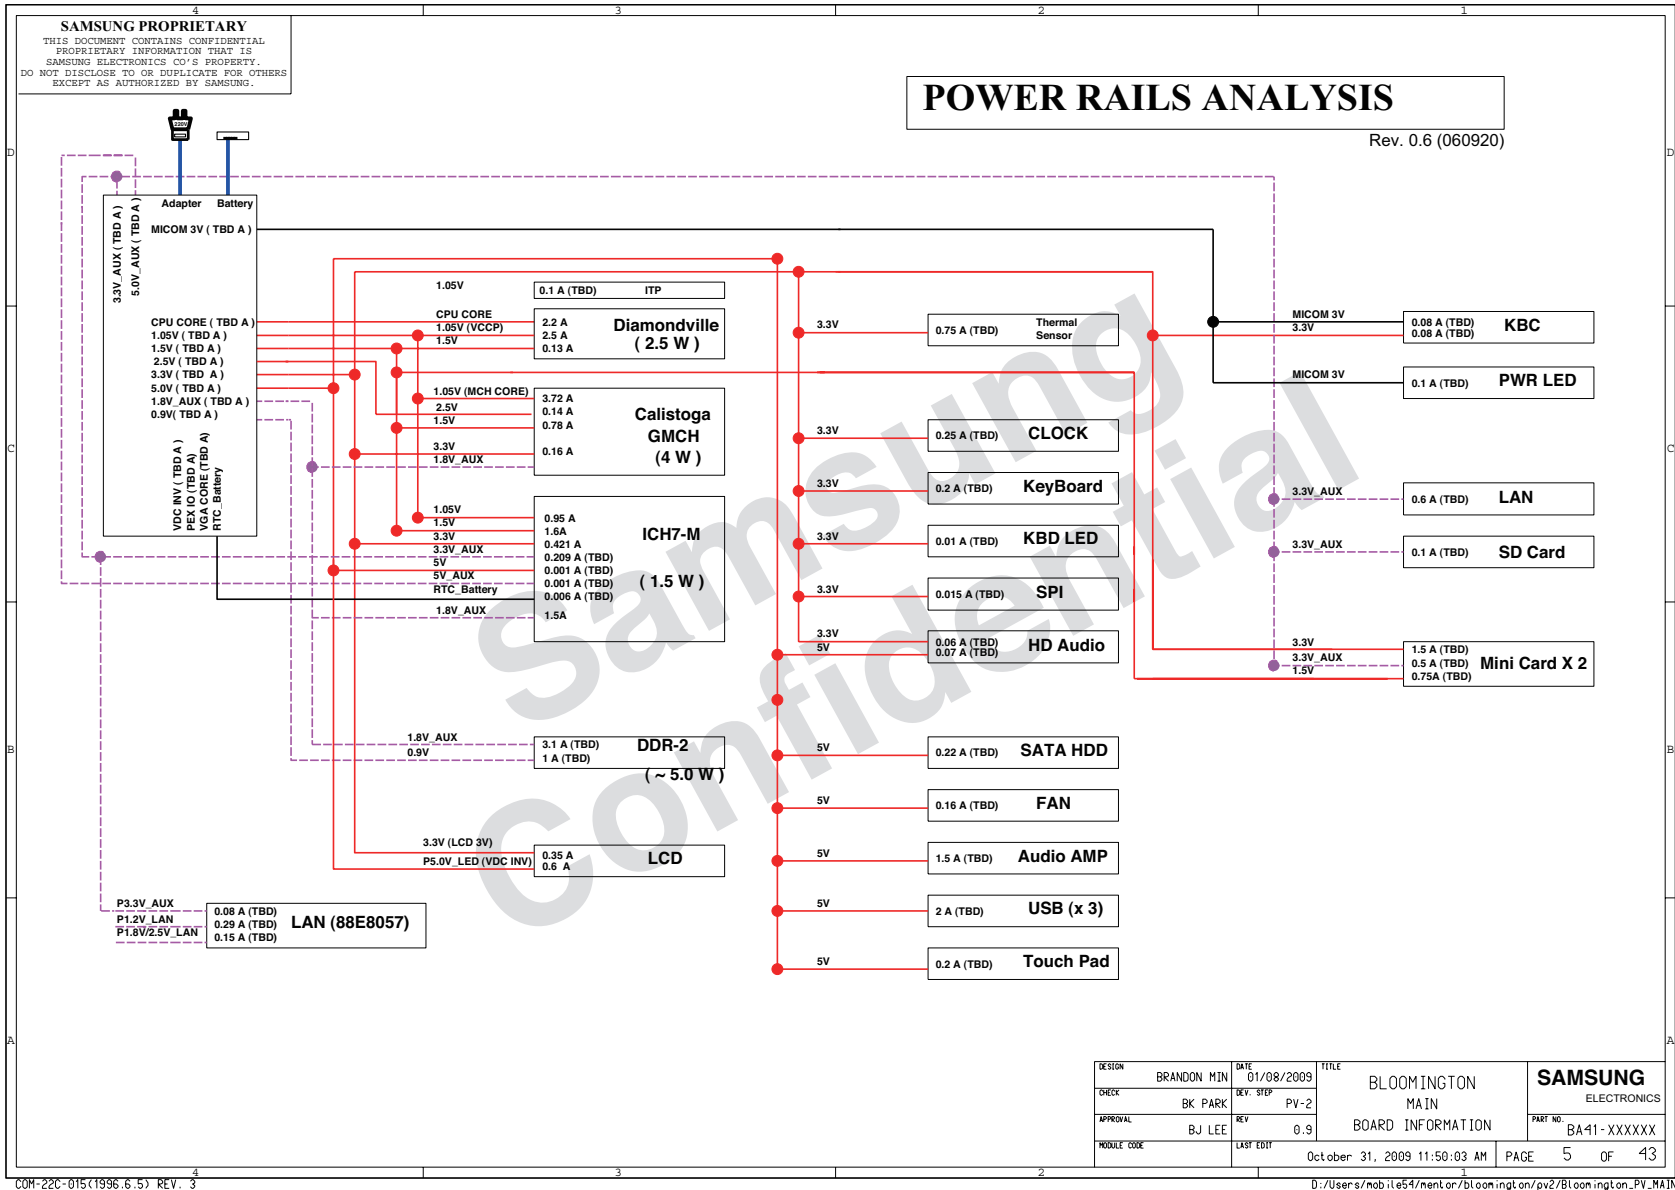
4 3 2 1

SAMSUNG PROPRIETARY
THIS DOCUMENT CONTAINS CONFIDENTIAL PROPRIETARY INFORMATION THAT IS SAMSUNG ELECTRONICS CO'S PROPERTY. DO NOT DISCLOSE TO OR DUPLICATE FOR OTHERS EXCEPT AS AUTHORIZED BY SAMSUNG.

POWER RAILS ANALYSIS
Rev. 0.6 (060920)

D C B A

Adapter Battery
3.3V_AUX ( TBD A )
5.0V_AUX ( TBD A )
MICOM 3V ( TBD A )
CPU CORE ( TBD A )
1.05V ( TBD A )
1.5V ( TBD A )
2.5V ( TBD A )
3.3V ( TBD A )
5.0V ( TBD A )
1.8V_AUX ( TBD A )
0.9V( TBD A )
VDC INV ( TBD A )
PEX IO (TBD A)
VGA CORE (TBD A)
RTC_Battery

1.05V
0.1 A (TBD) ITP

CPU CORE
1.05V (VCCP)
1.5V
2.2 A
2.5 A
0.13 A
Diamondville
( 2.5 W )

1.05V (MCH CORE)
2.5V
1.5V
3.3V
1.8V_AUX
3.72 A
0.14 A
0.78 A
0.16 A
Calistoga
GMCH
(4 W )

1.05V
1.5V
3.3V
3.3V_AUX
5V
5V_AUX
RTC_Battery
1.8V_AUX
0.95 A
1.6A
0.421 A
0.209 A (TBD)
0.001 A (TBD)
0.001 A (TBD)
0.006 A (TBD)
1.5A
ICH7-M
( 1.5 W )

1.8V_AUX
0.9V
3.1 A (TBD)
1 A (TBD)
DDR-2
( ~ 5.0 W )

3.3V (LCD 3V)
P5.0V_LED (VDC INV)
0.35 A
0.6 A
LCD

P3.3V_AUX
P1.2V_LAN
P1.8V/2.5V_LAN
0.08 A (TBD)
0.29 A (TBD)
0.15 A (TBD)
LAN (88E8057)

3.3V 0.75 A (TBD) Thermal Sensor
3.3V 0.25 A (TBD) CLOCK
3.3V 0.2 A (TBD) KeyBoard
3.3V 0.01 A (TBD) KBD LED
3.3V 0.015 A (TBD) SPI
3.3V
5V
0.06 A (TBD)
0.07 A (TBD)
HD Audio
5V 0.22 A (TBD) SATA HDD
5V 0.16 A (TBD) FAN
5V 1.5 A (TBD) Audio AMP
5V 2 A (TBD) USB (x 3)
5V 0.2 A (TBD) Touch Pad

MICOM 3V
3.3V
0.08 A (TBD)
0.08 A (TBD)
KBC
MICOM 3V 0.1 A (TBD) PWR LED
3.3V_AUX 0.6 A (TBD) LAN
3.3V_AUX 0.1 A (TBD) SD Card
3.3V
3.3V_AUX
1.5V
1.5 A (TBD)
0.5 A (TBD)
0.75A (TBD)
Mini Card X 2

Samsung Confidential

DESIGN BRANDON MIN
DATE 01/08/2009
TITLE BLOOMINGTON MAIN BOARD INFORMATION
SAMSUNG ELECTRONICS
CHECK BK PARK
DEV. STEP PV-2
APPROVAL BJ LEE
REV 0.9
PART NO. BA41-XXXXXX
MODULE CODE
LAST EDIT October 31, 2009 11:50:03 AM
PAGE 5 OF 43

COM-22C-015(1996.6.5) REV. 3
D:/Users/mobile54/mentor/bloomington/pv2/Bloomington_PV_MAIN